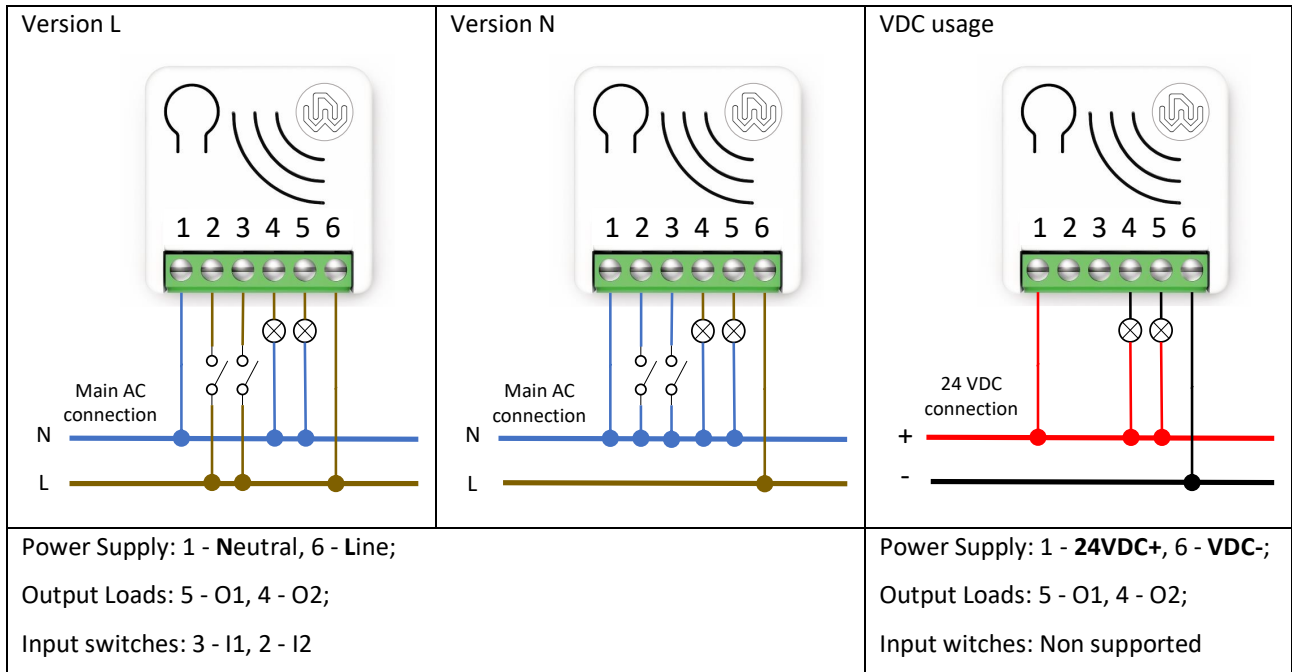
| Version L | Version N | VDC usage |
|---|---|---|
| 1 2 3 4 5 6<br>Main AC connection<br>N<br>L | 1 2 3 4 5 6<br>Main AC connection<br>N<br>L | 1 2 3 4 5 6<br>24 VDC connection<br>+<br>- |
| Power Supply: 1 - **N**eutral, 6 - **L**ine;<br>Output Loads: 5 - O1, 4 - O2;<br>Input switches: 3 - I1, 2 - I2 | | Power Supply: 1 - **24VDC+**, 6 - **VDC-**;<br>Output Loads: 5 - O1, 4 - O2;<br>Input witches: Non supported |